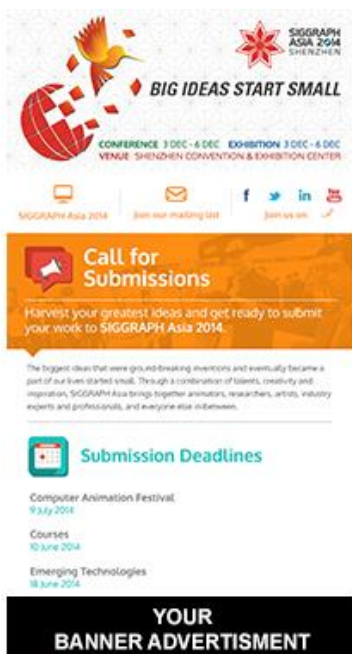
SIGGRAPH ASIA 2014 SHENZHEN

BIG IDEAS START SMALL

CONFERENCE 3 DEC - 6 DEC EXHIBITION 3 DEC - 6 DEC
VENUE SHENZHEN CONVENTION & EXHIBITION CENTER

SIGGRAPH Asia 2014

Join our mailing list

f in You Tube
Join us on

Call for Submissions

Harvest your greatest ideas and get ready to submit your work to SIGGRAPH Asia 2014.

The biggest ideas that were ground-breaking inventions and eventually became a part of our lives started small. Through a combination of talents, creativity and inspiration, SIGGRAPH Asia brings together animators, researchers, artists, industry experts and professionals, and everyone else in-between.

Submission Deadlines

Computer Animation Festival
9 July 2014

Courses
10 June 2014

Emerging Technologies
18 June 2014

YOUR
BANNER ADVERTISMENT